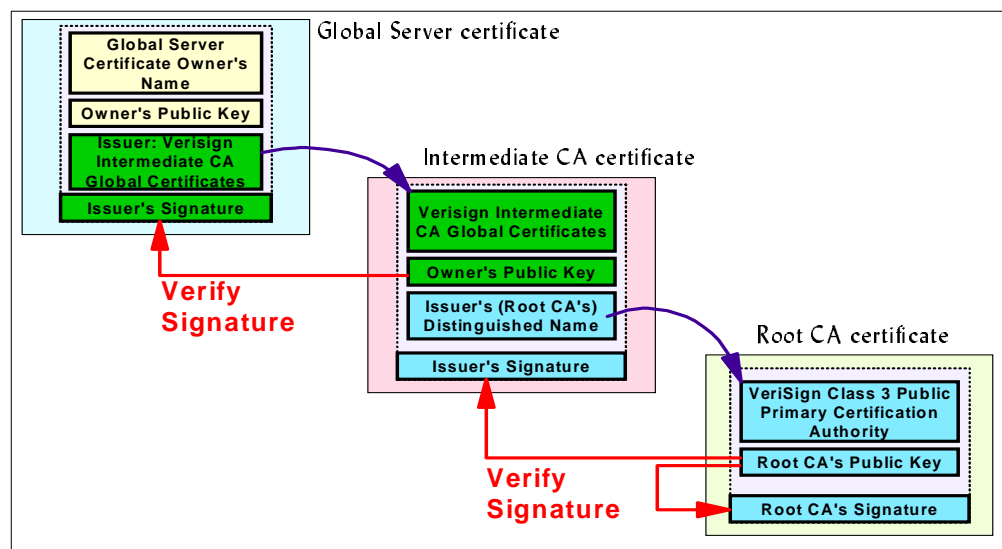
Global Server certificate

Global Server Certificate Owner's Name

Owner's Public Key

Issuer: Verisign Intermediate CA Global Certificates

Issuer's Signature

Intermediate CA certificate

Verisign Intermediate CA Global Certificates

Owner's Public Key

Issuer's (Root CA's) Distinguished Name

Issuer's Signature

Verify Signature

Root CA certificate

VeriSign Class 3 Public Primary Certification Authority

Root CA's Public Key

Root CA's Signature

Verify Signature